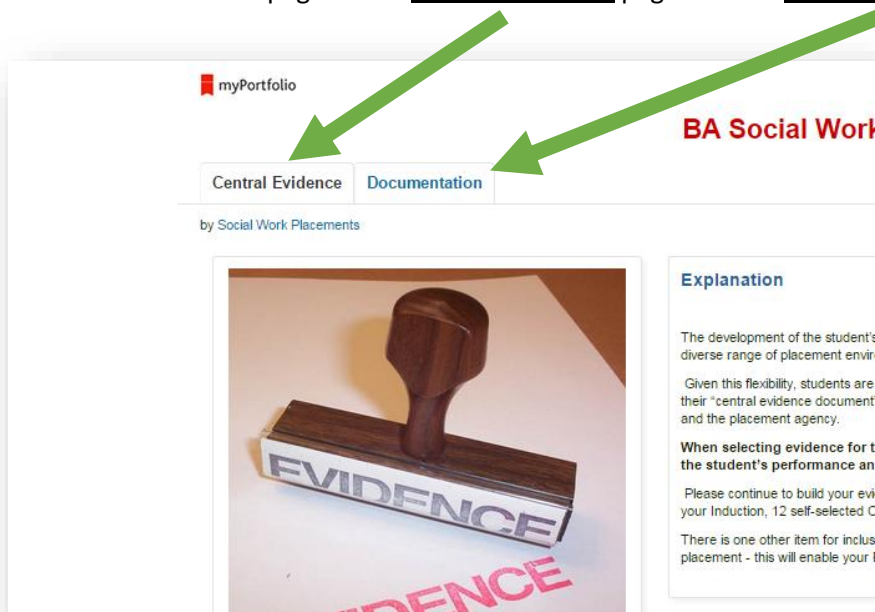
page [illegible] page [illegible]

myPortfolio

BA Social Work

Central Evidence

Documentation

by Social Work Placements

EVIDENCE

EVIDENCE

Explanation

The development of the student's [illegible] diverse range of placement enviro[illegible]

Given this flexibility, students are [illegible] their "central evidence document" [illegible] and the placement agency.

When selecting evidence for t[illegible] the student's performance an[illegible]

Please continue to build your evi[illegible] your Induction, 12 self-selected C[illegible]

There is one other item for inclus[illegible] placement - this will enable your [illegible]